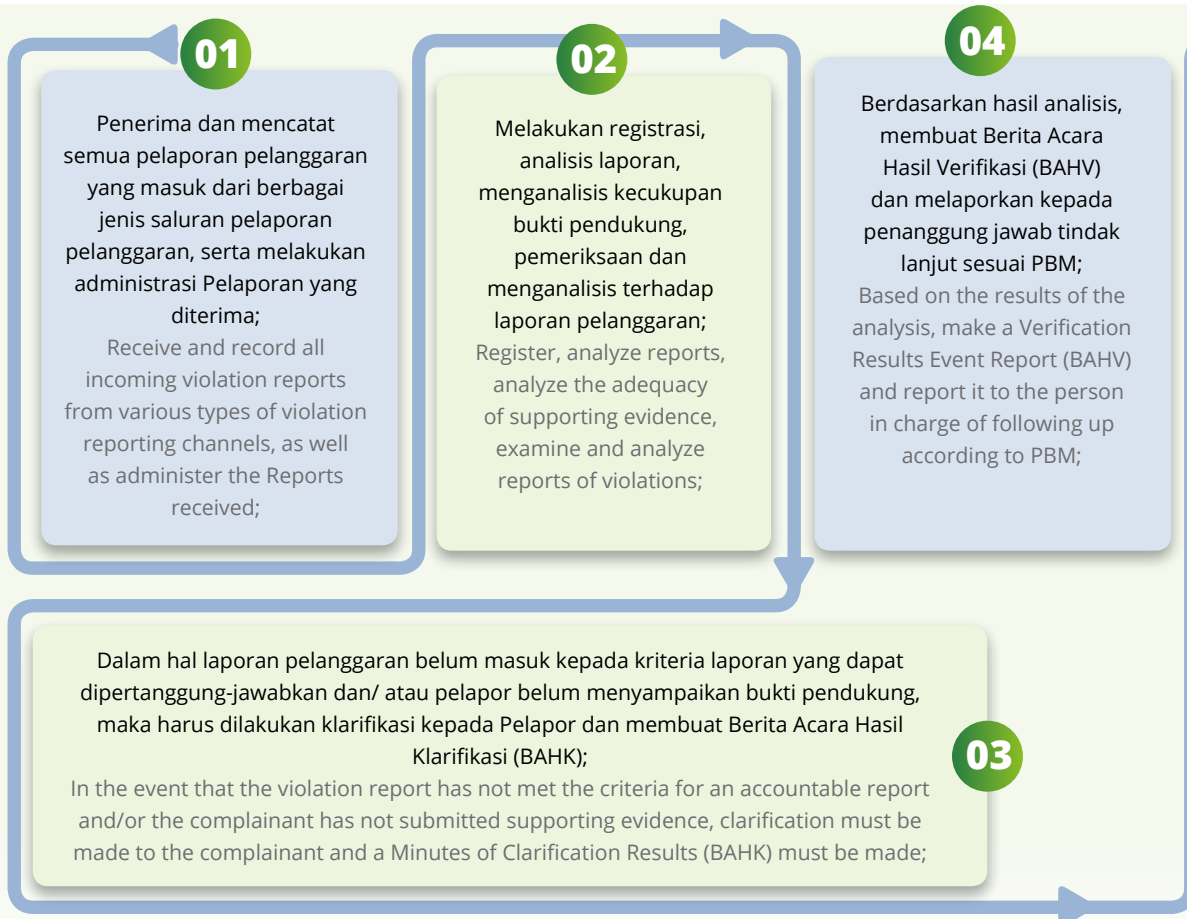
01

Penerima dan mencatat semua pelaporan pelanggaran yang masuk dari berbagai jenis saluran pelaporan pelanggaran, serta melakukan administrasi Pelaporan yang diterima;
Receive and record all incoming violation reports from various types of violation reporting channels, as well as administer the Reports received;

02

Melakukan registrasi, analisis laporan, menganalisis kecukupan bukti pendukung, pemeriksaan dan menganalisis terhadap laporan pelanggaran;
Register, analyze reports, analyze the adequacy of supporting evidence, examine and analyze reports of violations;

04

Berdasarkan hasil analisis, membuat Berita Acara Hasil Verifikasi (BAHV) dan melaporkan kepada penanggung jawab tindak lanjut sesuai PBM;
Based on the results of the analysis, make a Verification Results Event Report (BAHV) and report it to the person in charge of following up according to PBM;

Dalam hal laporan pelanggaran belum masuk kepada kriteria laporan yang dapat dipertanggung-jawabkan dan/ atau pelapor belum menyampaikan bukti pendukung, maka harus dilakukan klarifikasi kepada Pelapor dan membuat Berita Acara Hasil Klarifikasi (BAHK);
In the event that the violation report has not met the criteria for an accountable report and/or the complainant has not submitted supporting evidence, clarification must be made to the complainant and a Minutes of Clarification Results (BAHK) must be made;

03